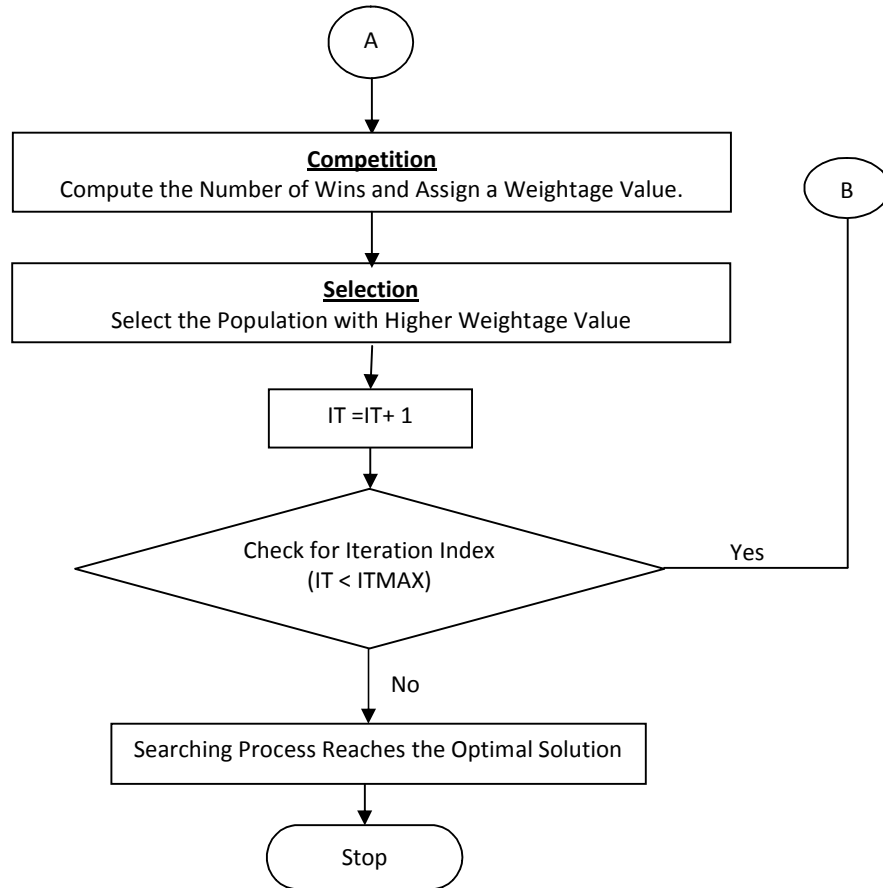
A

Competition
Compute the Number of Wins and Assign a Weightage Value.

B

Selection
Select the Population with Higher Weightage Value

IT =IT+ 1

Check for Iteration Index
(IT < ITMAX)

Yes

No

Searching Process Reaches the Optimal Solution

Stop